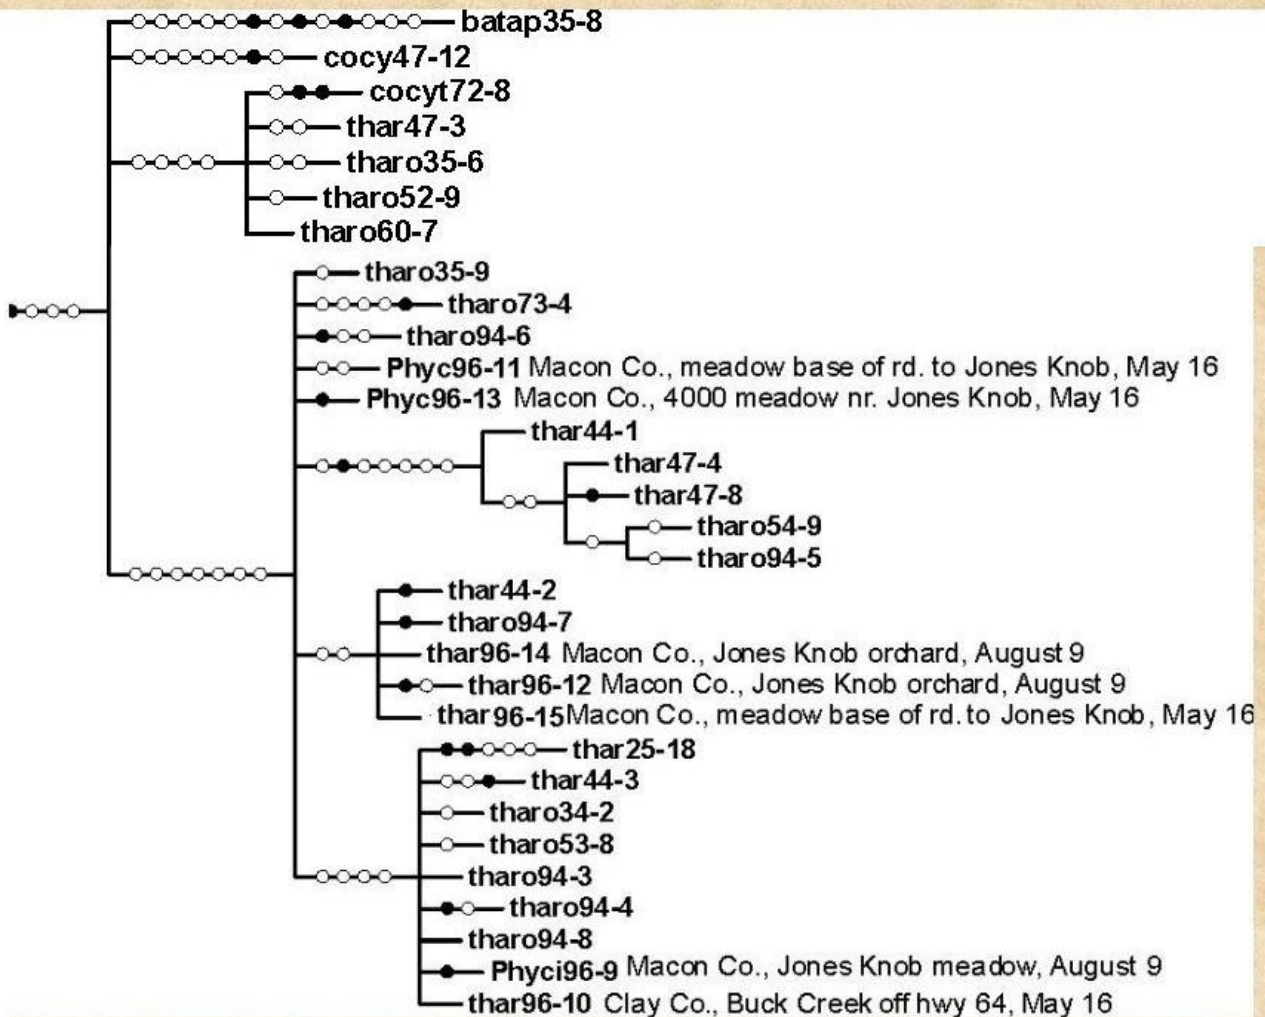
batap35-8
cocy47-12
cocyt72-8
thar47-3
tharo35-6
tharo52-9
tharo60-7
tharo35-9
tharo73-4
tharo94-6
Phyc96-11 Macon Co., meadow base of rd. to Jones Knob, May 16
Phyc96-13 Macon Co., 4000 meadow nr. Jones Knob, May 16
thar44-1
thar47-4
thar47-8
tharo54-9
tharo94-5
thar44-2
tharo94-7
thar96-14 Macon Co., Jones Knob orchard, August 9
thar96-12 Macon Co., Jones Knob orchard, August 9
thar96-15 Macon Co., meadow base of rd. to Jones Knob, May 16
thar25-18
thar44-3
tharo34-2
tharo53-8
tharo94-3
tharo94-4
tharo94-8
Phyci96-9 Macon Co., Jones Knob meadow, August 9
thar96-10 Clay Co., Buck Creek off hwy 64, May 16